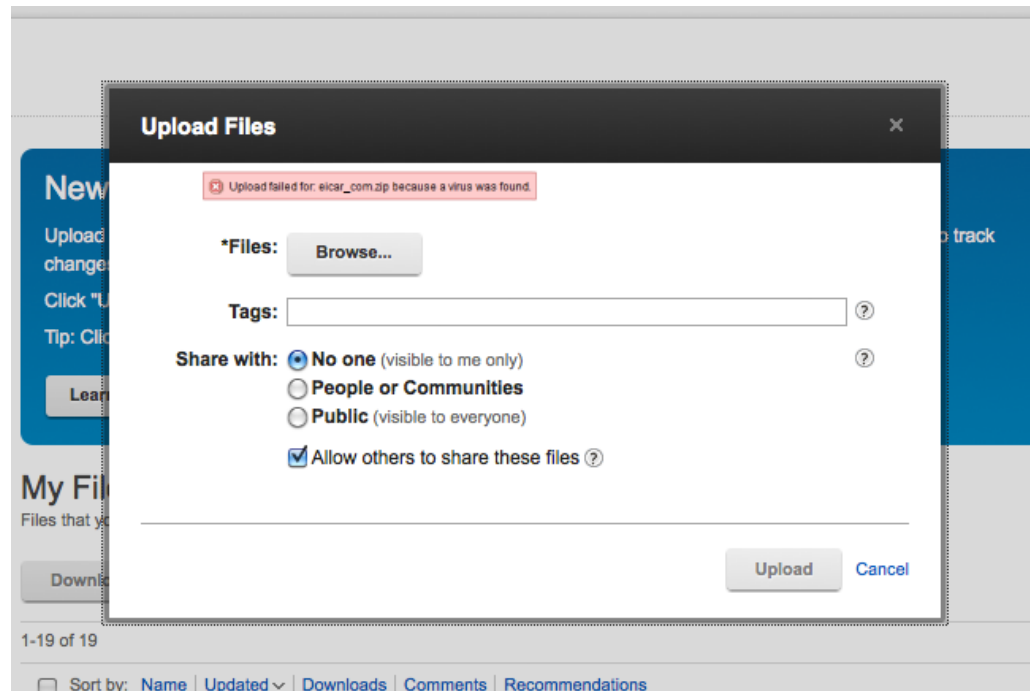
New
Upload
change
Click "U
Tip: Clic
Lear
o track

Upload Files
×

Upload failed for: eicar_com.zip because a virus was found.

*Files: Browse...

Tags: ?

Share with: No one (visible to me only) ?
People or Communities
Public (visible to everyone)

Allow others to share these files ?

Upload Cancel

My Fil
Files that y
Downl

1-19 of 19

Sort by: Name | Updated | Downloads | Comments | Recommendations